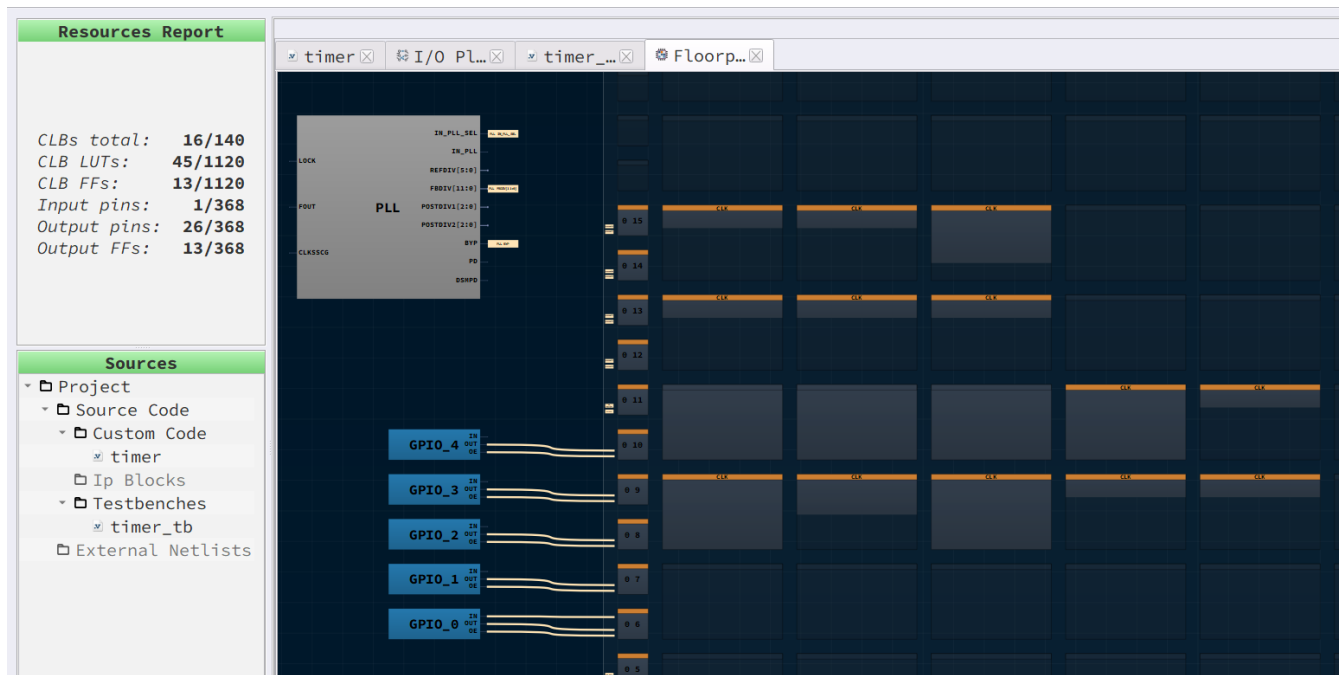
Resources Report

CLBs total: 16/140
CLB LUTs: 45/1120
CLB FFs: 13/1120
Input pins: 1/368
Output pins: 26/368
Output FFs: 13/368

Sources
Project
Source Code
Custom Code
timer
Ip Blocks
Testbenches
timer_tb
External Netlists

timer | I/O Pl… | timer_… | Floorp…

LOCK
FOUT
CLKSSCG
PLL
IN_PLL_SEL
IN_PLL
REFDIV[5:0]
FBDIV[11:0]
POSTDIV1[2:0]
POSTDIV2[2:0]
BYP
PD
DSMPD

0 15
0 14
0 13
0 12
0 11
0 10
0 9
0 8
0 7
0 6
0 5

CLK
CLK
CLK
CLK
CLK
CLK
CLK
CLK
CLK
CLK
CLK
CLK
CLK
CLK
CLK
CLK

GPIO_4 IN OUT OE
GPIO_3 IN OUT OE
GPIO_2 IN OUT OE
GPIO_1 IN OUT OE
GPIO_0 IN OUT OE